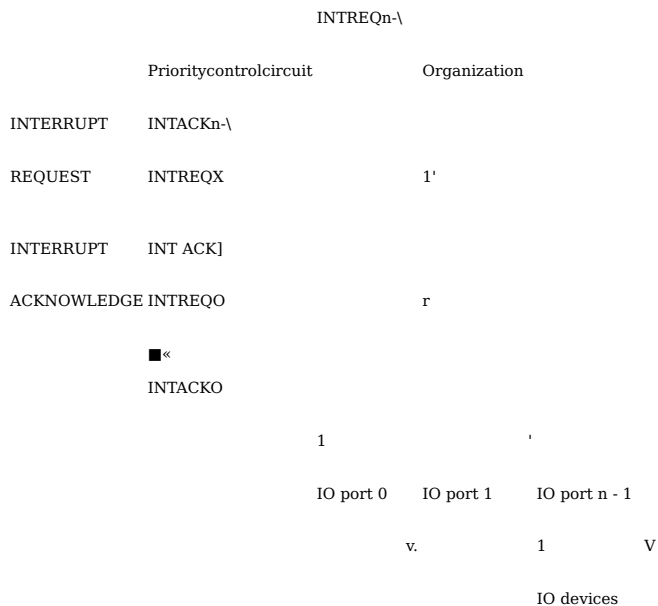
INTREQn-\

Prioritycontrolcircuit Organization

INTERRUPT INTACKn-\

REQUEST INTREQX 1'

INTERRUPT INT ACK]

ACKNOWLEDGE INTREQO r

■«

INTACKO

1 '

IO port 0 IO port 1 IO port n - 1

v. 1 V

IO devices